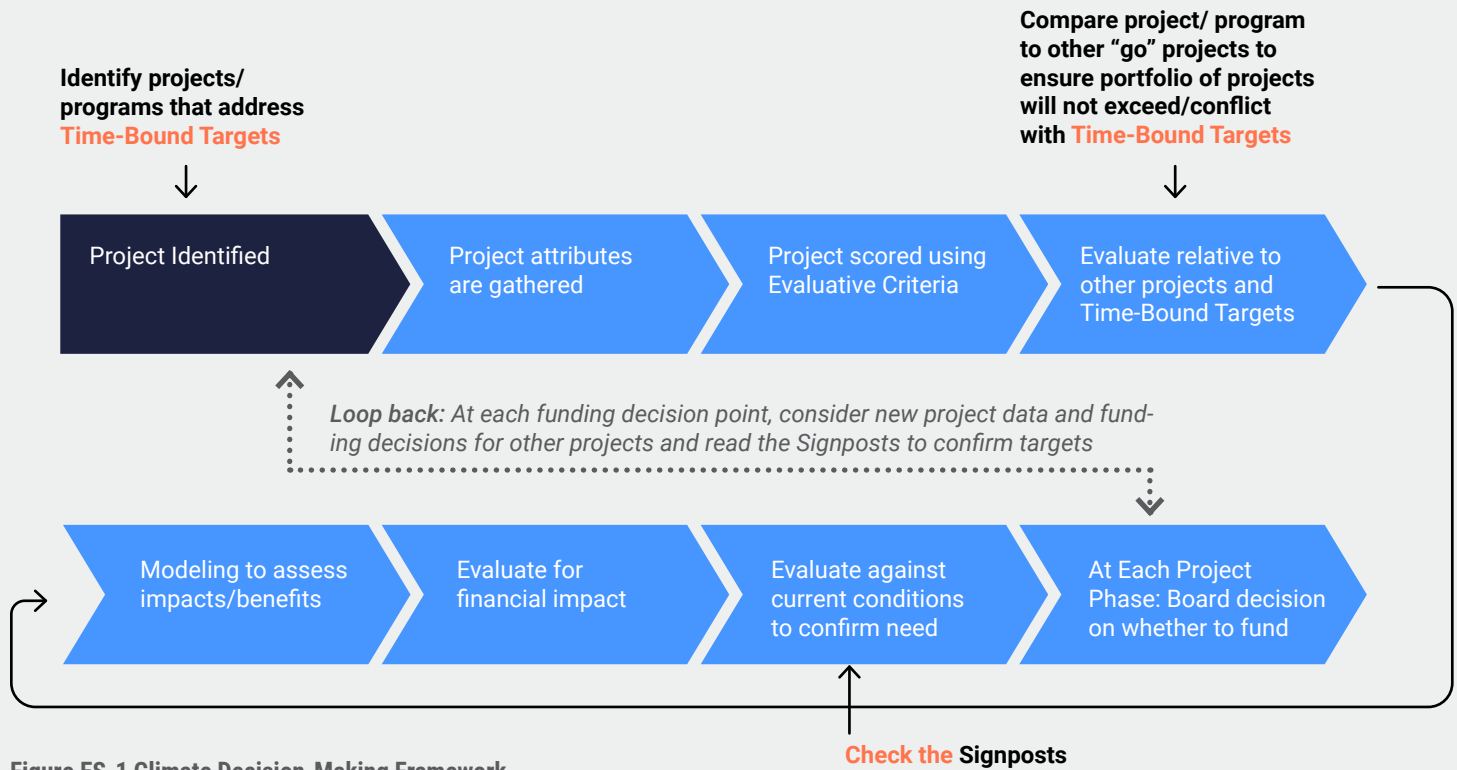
Identify projects/ programs that address Time-Bound Targets

Compare project/ program to other "go" projects to ensure portfolio of projects will not exceed/conflict with Time-Bound Targets

Project Identified

Project attributes are gathered

Project scored using Evaluative Criteria

Evaluate relative to other projects and Time-Bound Targets

Loop back: At each funding decision point, consider new project data and funding decisions for other projects and read the Signposts to confirm targets

Modeling to assess impacts/benefits

Evaluate for financial impact

Evaluate against current conditions to confirm need

At Each Project Phase: Board decision on whether to fund

Check the Signposts

Figure ES-1 Climate Decision-Making Framework